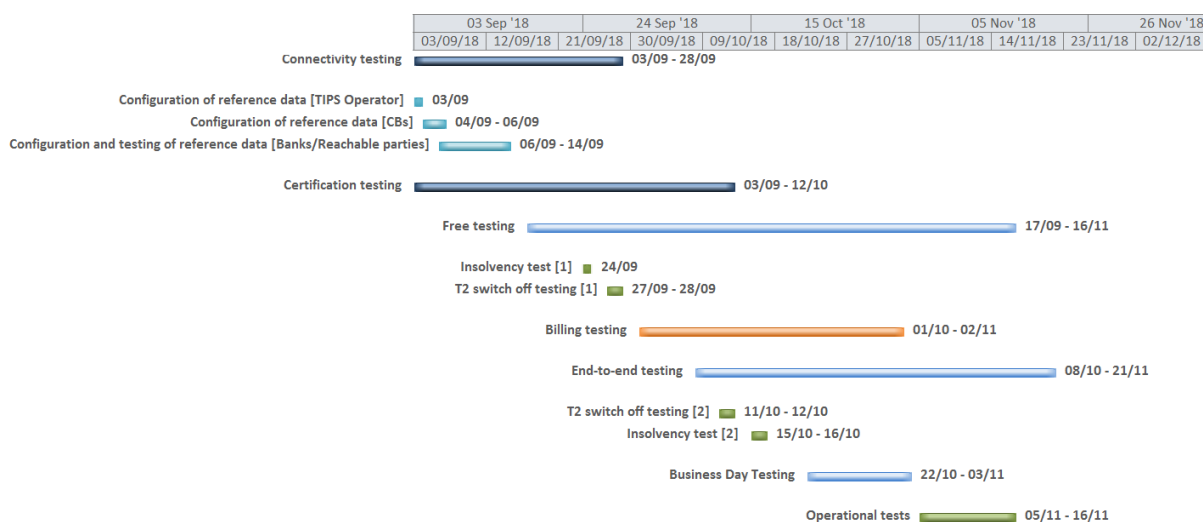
| 03 Sep '18 | | 24 Sep '18 | | 15 Oct '18 | | 05 Nov '18 | | 26 Nov '18 |
|---|---|---|---|---|---|---|---|---|
| 03/09/18 | 12/09/18 | 21/09/18 | 30/09/18 | 09/10/18 | 18/10/18 | 27/10/18 | 05/11/18 | 14/11/18 | 23/11/18 | 02/12/18 |

Connectivity testing 03/09 - 28/09

Configuration of reference data [TIPS Operator] 03/09

Configuration of reference data [CBs] 04/09 - 06/09

Configuration and testing of reference data [Banks/Reachable parties] 06/09 - 14/09

Certification testing 03/09 - 12/10

Free testing 17/09 - 16/11

Insolvency test [1] 24/09

T2 switch off testing [1] 27/09 - 28/09

Billing testing 01/10 - 02/11

End-to-end testing 08/10 - 21/11

T2 switch off testing [2] 11/10 - 12/10

Insolvency test [2] 15/10 - 16/10

Business Day Testing 22/10 - 03/11

Operational tests 05/11 - 16/11